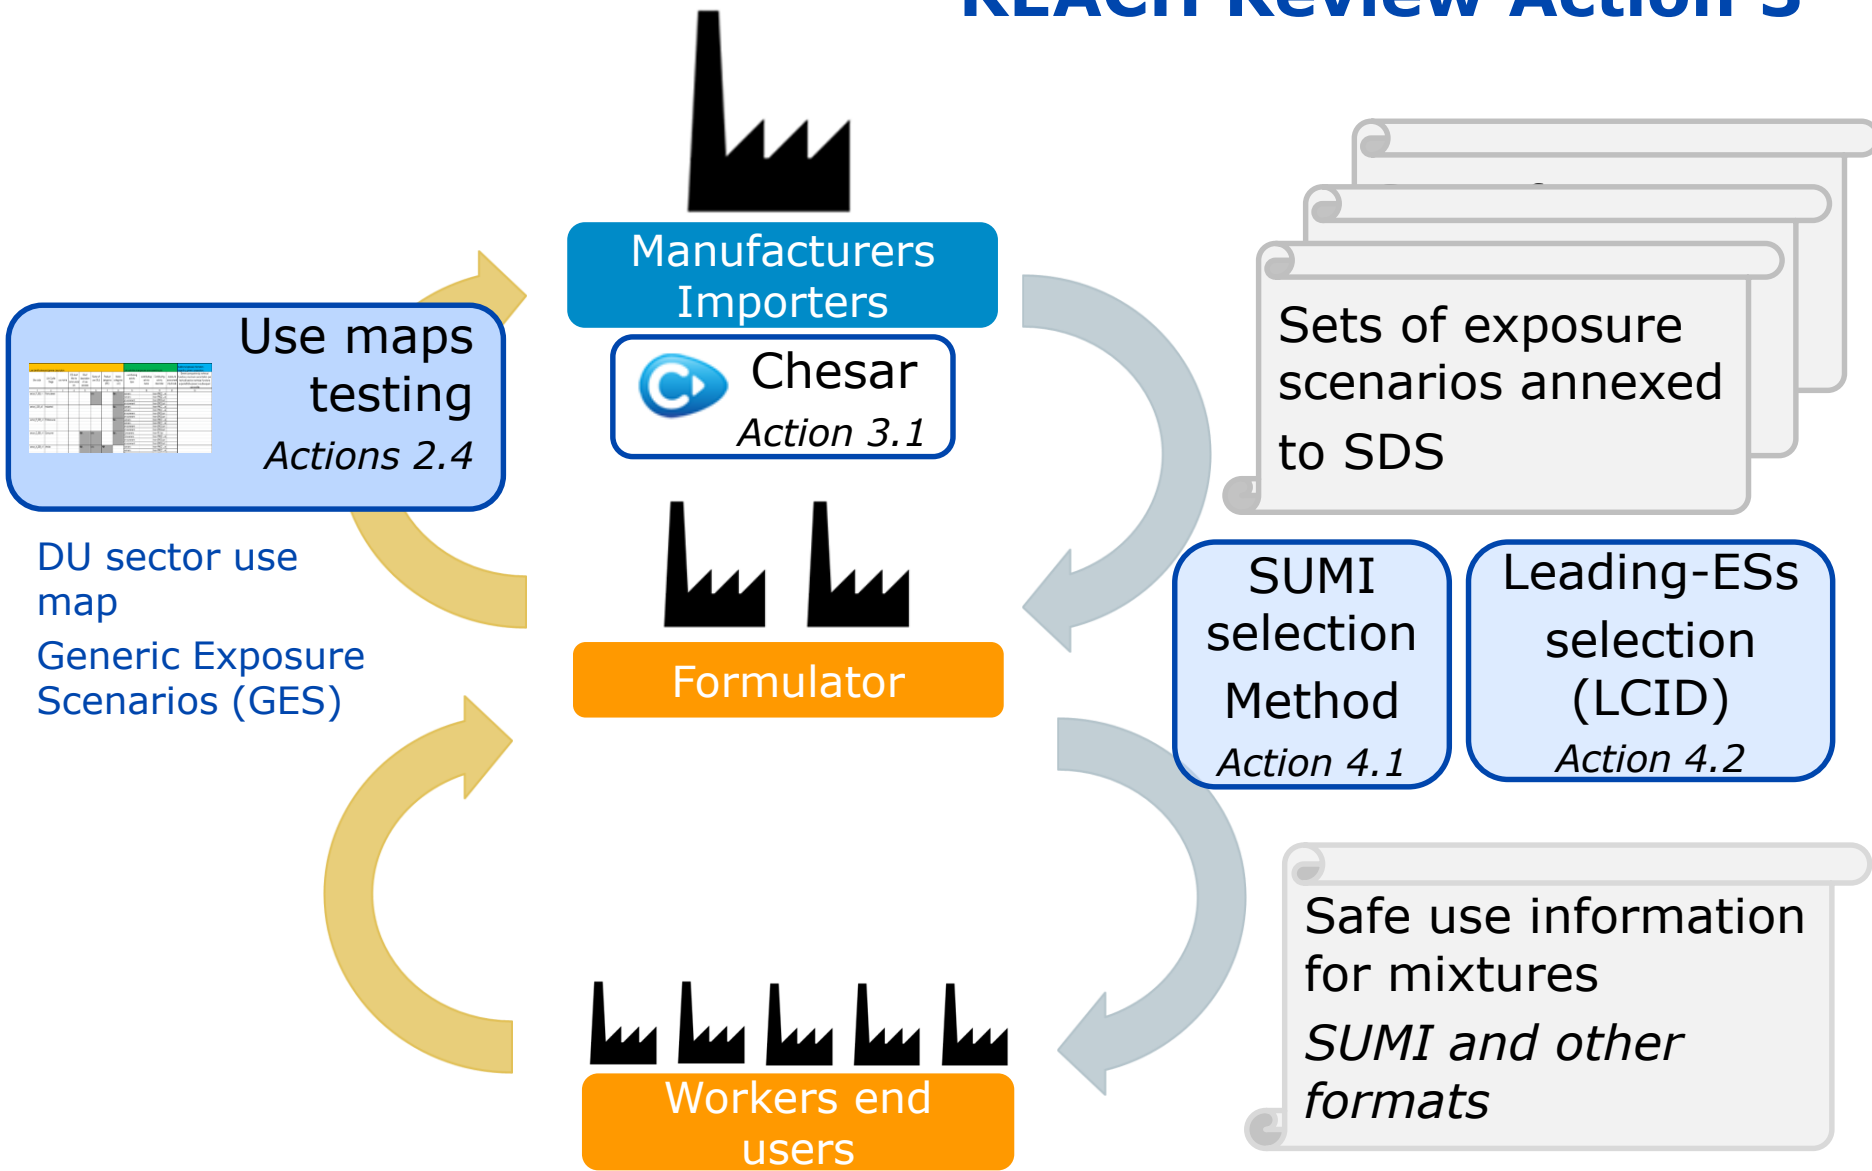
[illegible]

Manufacturers Importers

Chesar
Action 3.1

Use maps testing
Actions 2.4

DU sector use map
Generic Exposure Scenarios (GES)

Sets of exposure scenarios annexed to SDS

Formulator

SUMI selection Method
Action 4.1

Leading-ESs selection (LCID)
Action 4.2

Safe use information for mixtures
SUMI and other formats

Workers end users